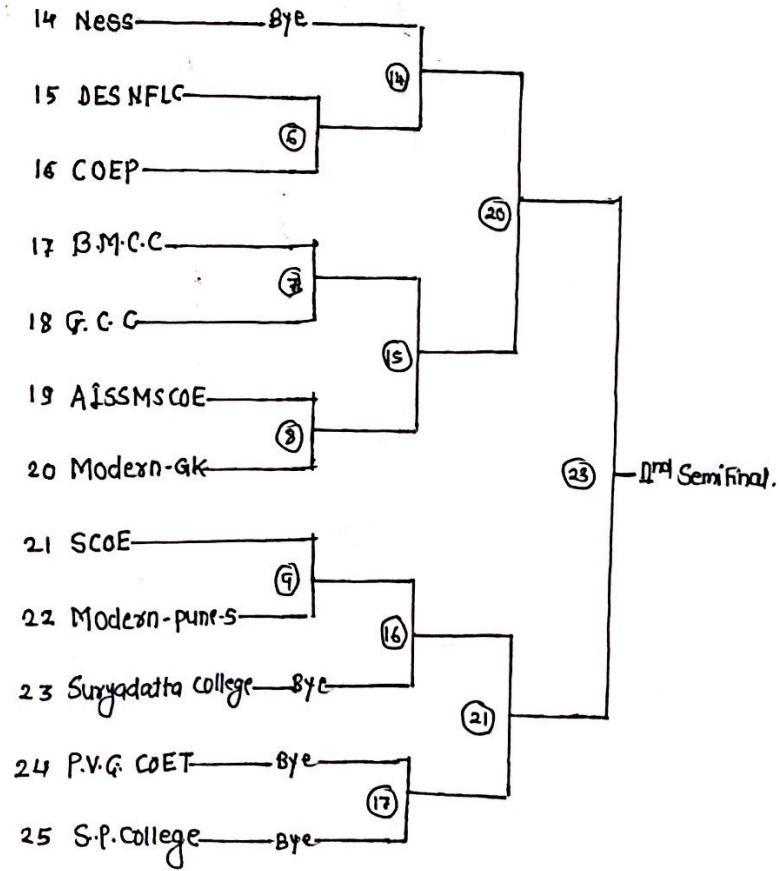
14 Ness Bye
15 DES NFLC
16 COEP
17 B.M.C.C
18 G.C.C
19 AISSMSCOE
20 Modern-GK
21 SCOE
22 Modern-pune-5
23 Suryadatta College Bye
24 P.V.G. COET Bye
25 S.P. College Bye

14
6
7
15
8
20
9
16
21
17
23
IInd Semifinal.